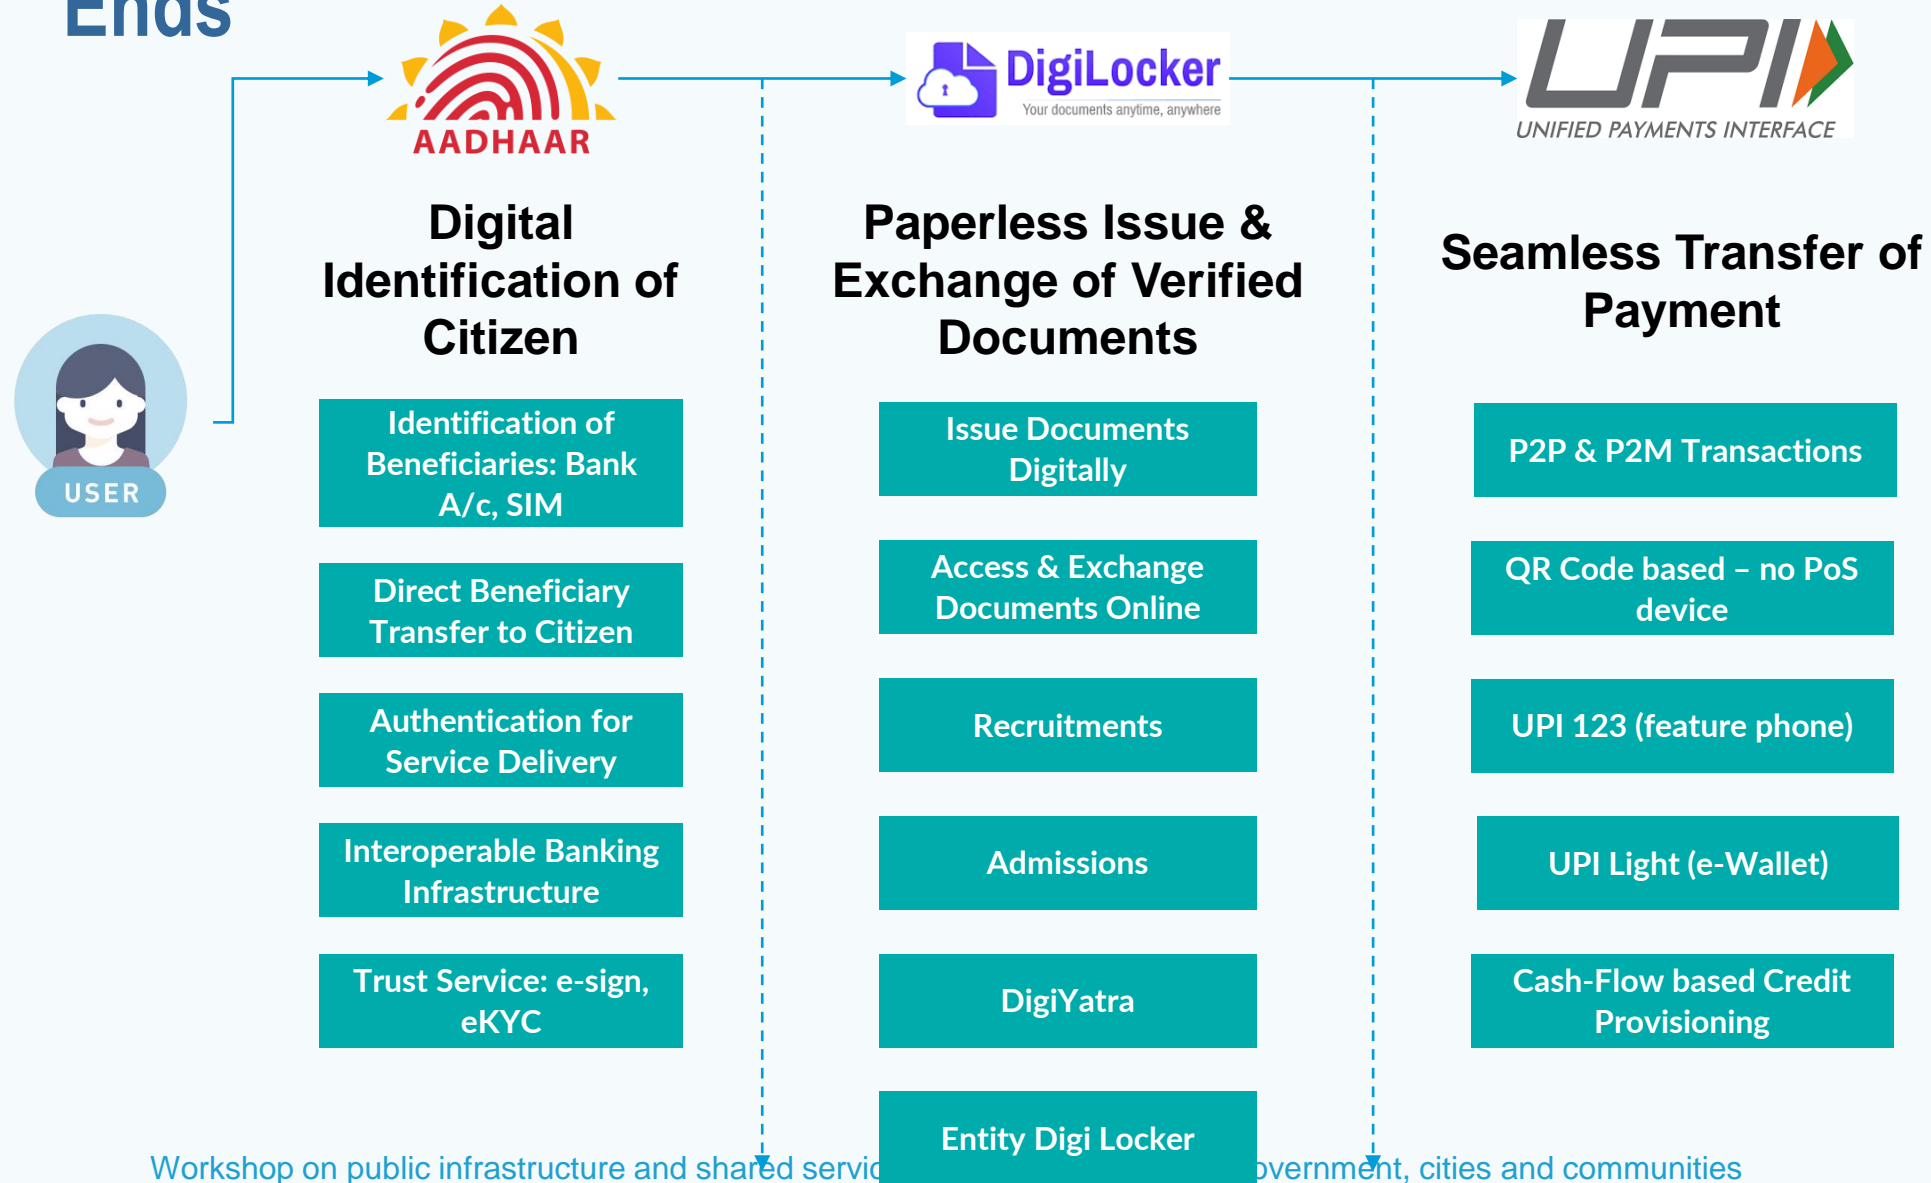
Ends

AADHAAR

DigiLocker
Your documents anytime, anywhere

UPI
UNIFIED PAYMENTS INTERFACE

USER

Digital Identification of Citizen

Identification of Beneficiaries: Bank A/c, SIM

Direct Beneficiary Transfer to Citizen

Authentication for Service Delivery

Interoperable Banking Infrastructure

Trust Service: e-sign, eKYC

Paperless Issue & Exchange of Verified Documents

Issue Documents Digitally

Access & Exchange Documents Online

Recruitments

Admissions

DigiYatra

Entity Digi Locker

Seamless Transfer of Payment

P2P & P2M Transactions

QR Code based – no PoS device

UPI 123 (feature phone)

UPI Light (e-Wallet)

Cash-Flow based Credit Provisioning

Workshop on public infrastructure and shared servic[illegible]overnment, cities and communities